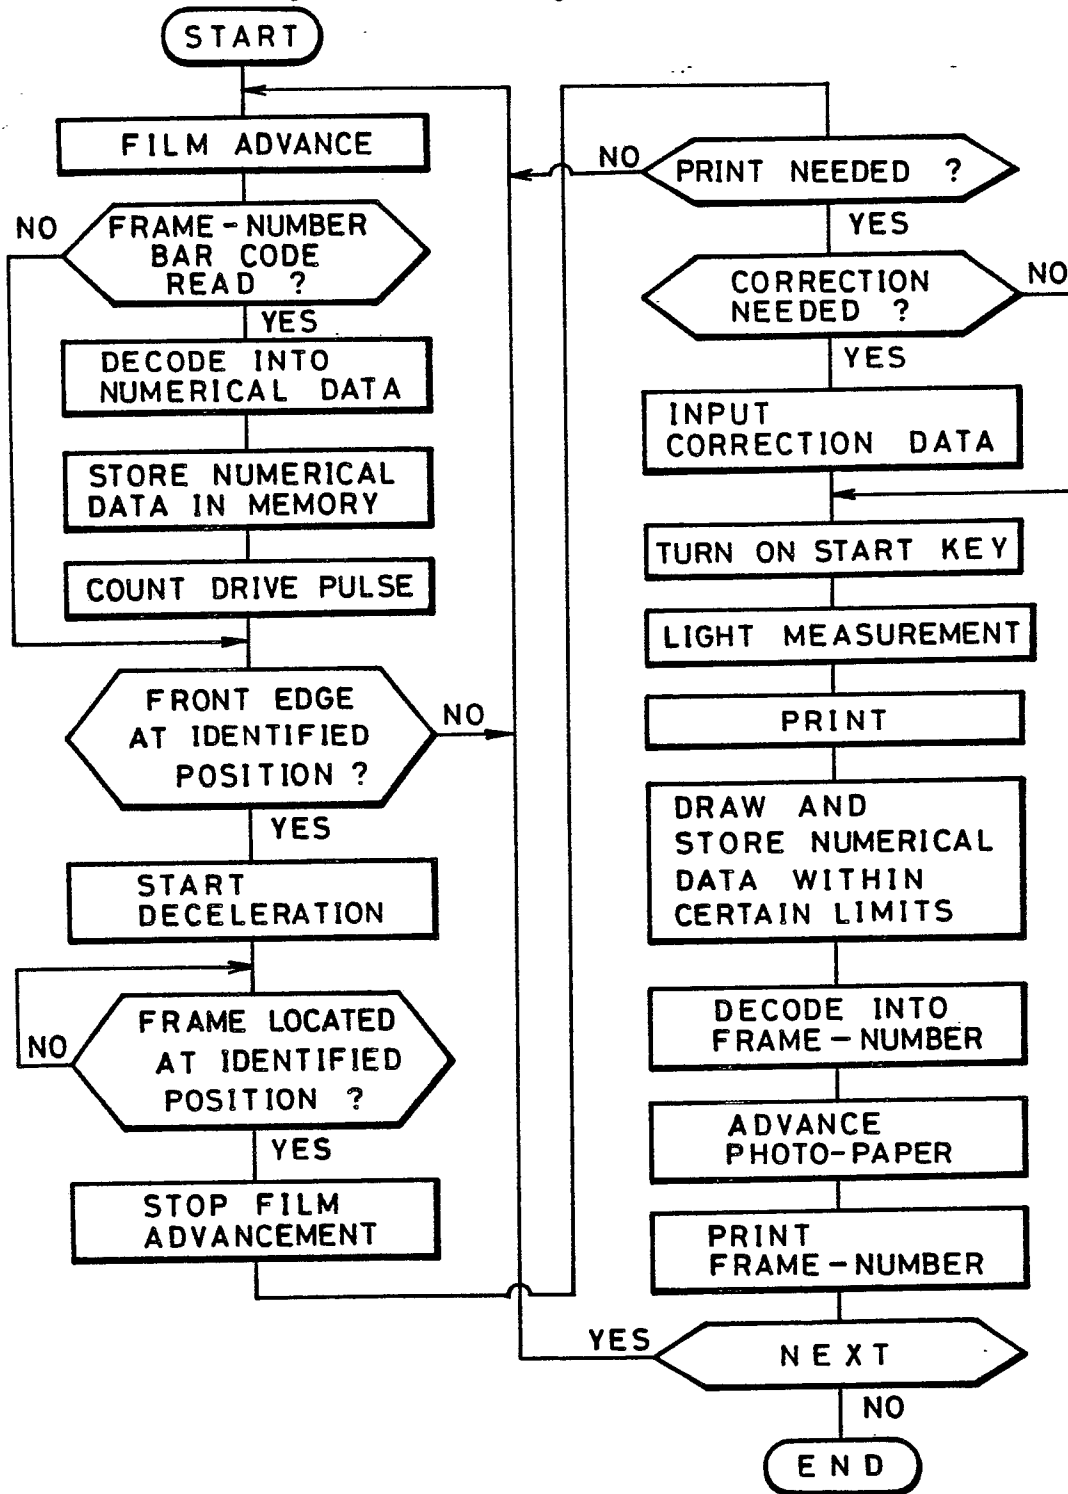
START

FILM ADVANCE

NO

FRAME-NUMBER BAR CODE READ ?

YES

DECODE INTO NUMERICAL DATA

STORE NUMERICAL DATA IN MEMORY

COUNT DRIVE PULSE

FRONT EDGE AT IDENTIFIED POSITION ?

NO

YES

START DECELERATION

NO

FRAME LOCATED AT IDENTIFIED POSITION ?

YES

STOP FILM ADVANCEMENT

NO

PRINT NEEDED ?

YES

CORRECTION NEEDED ?

NO

YES

INPUT CORRECTION DATA

TURN ON START KEY

LIGHT MEASUREMENT

PRINT

DRAW AND STORE NUMERICAL DATA WITHIN CERTAIN LIMITS

DECODE INTO FRAME-NUMBER

ADVANCE PHOTO-PAPER

PRINT FRAME-NUMBER

YES

NEXT

NO

END